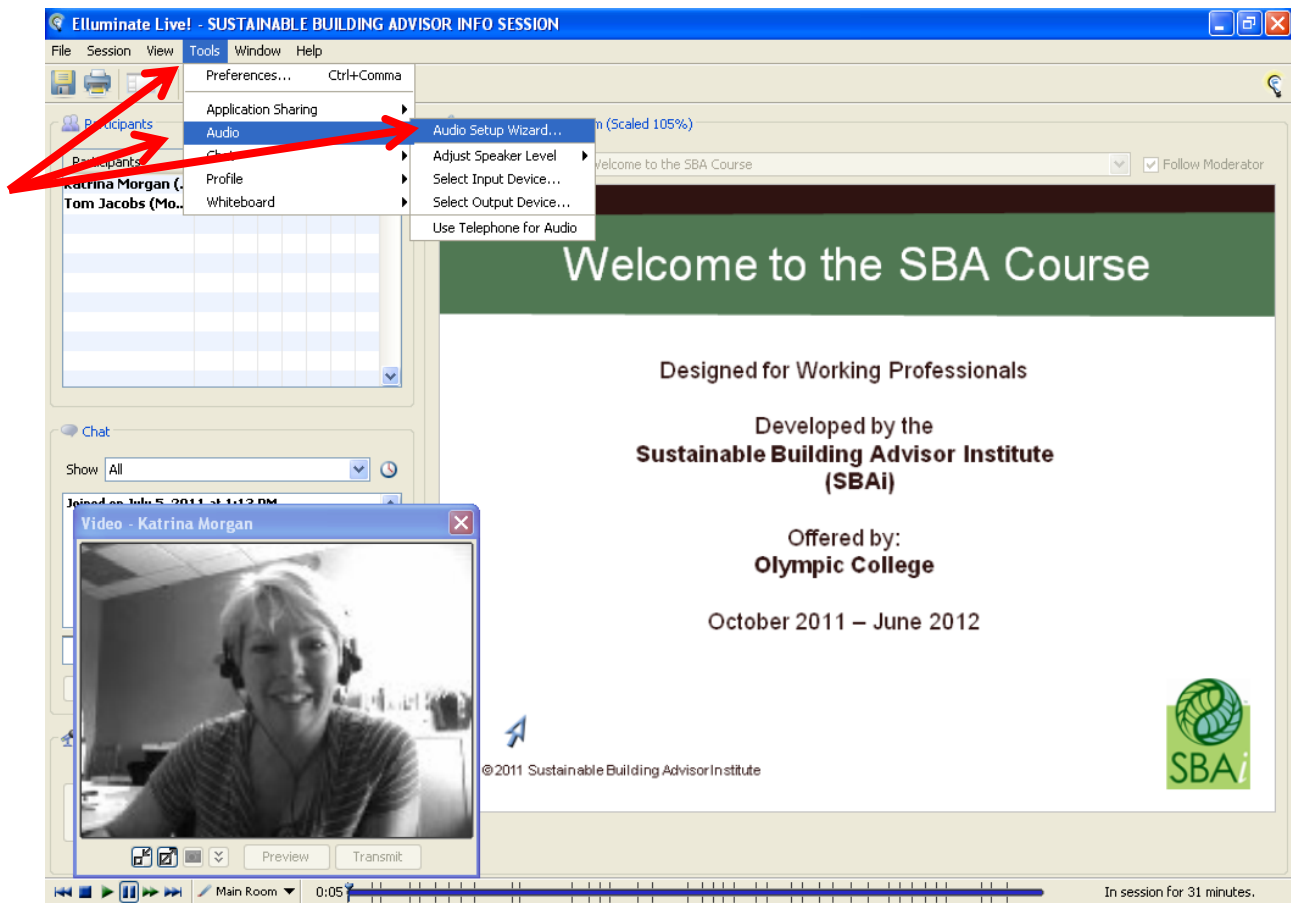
Elluminate Live! - SUSTAINABLE BUILDING ADVISOR INFO SESSION

File Session View Tools Window Help

Preferences... Ctrl+Comma
Application Sharing
Audio
Chat
Profile
Whiteboard

Audio Setup Wizard...
Adjust Speaker Level
Select Input Device...
Select Output Device...
Use Telephone for Audio

Participants
Participants
Katrina Morgan (...
Tom Jacobs (Mo...

m (Scaled 105%)
Welcome to the SBA Course
Follow Moderator

Welcome to the SBA Course

Designed for Working Professionals

Developed by the
Sustainable Building Advisor Institute
(SBAi)

Offered by:
Olympic College

October 2011 – June 2012

©2011 Sustainable Building Advisor Institute

SBAi

Chat
Show All
Joined on July 5, 2011 at 1:13 PM

Video - Katrina Morgan
Preview Transmit

Main Room 0:05
In session for 31 minutes.